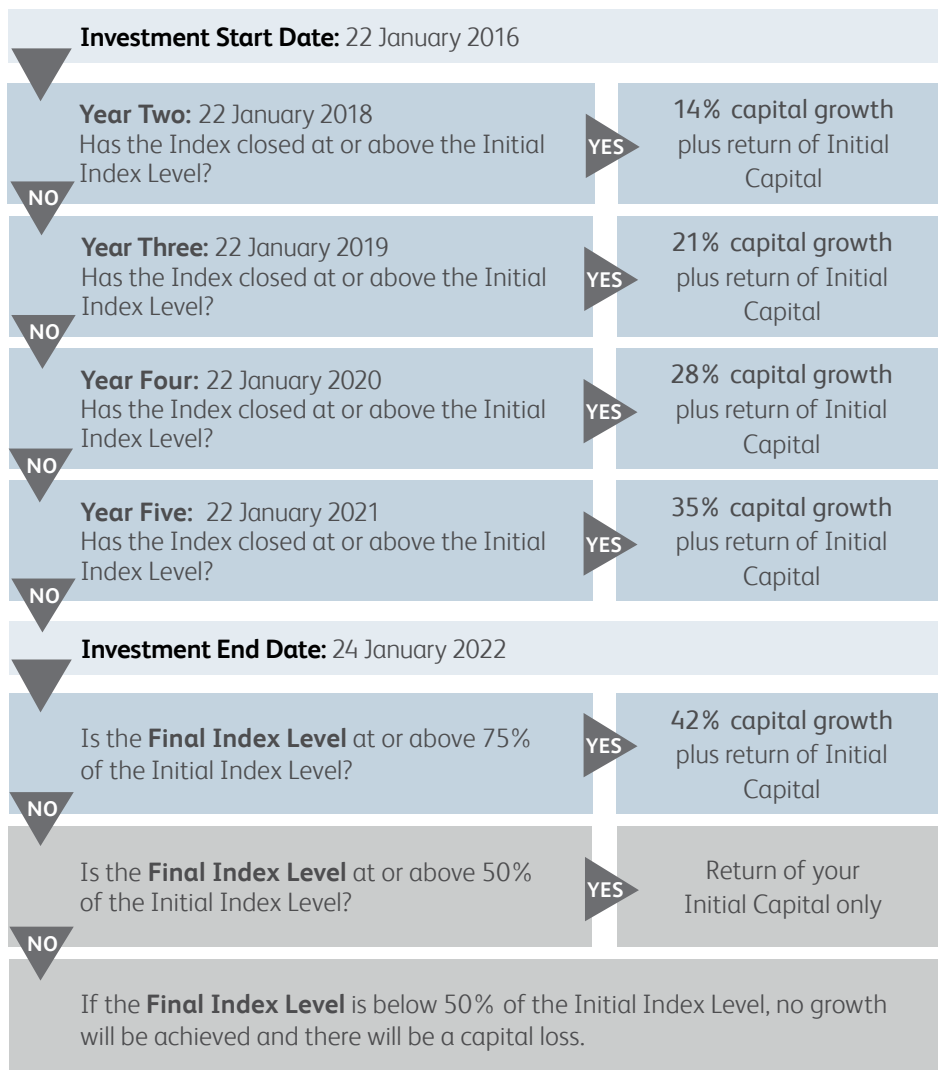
**Investment Start Date:** 22 January 2016

**Year Two:** 22 January 2018
Has the Index closed at or above the Initial Index Level?

YES

14% capital growth plus return of Initial Capital

NO

**Year Three:** 22 January 2019
Has the Index closed at or above the Initial Index Level?

YES

21% capital growth plus return of Initial Capital

NO

**Year Four:** 22 January 2020
Has the Index closed at or above the Initial Index Level?

YES

28% capital growth plus return of Initial Capital

NO

**Year Five:** 22 January 2021
Has the Index closed at or above the Initial Index Level?

YES

35% capital growth plus return of Initial Capital

NO

**Investment End Date:** 24 January 2022

Is the **Final Index Level** at or above 75% of the Initial Index Level?

YES

42% capital growth plus return of Initial Capital

NO

Is the **Final Index Level** at or above 50% of the Initial Index Level?

YES

Return of your Initial Capital only

NO

If the **Final Index Level** is below 50% of the Initial Index Level, no growth will be achieved and there will be a capital loss.